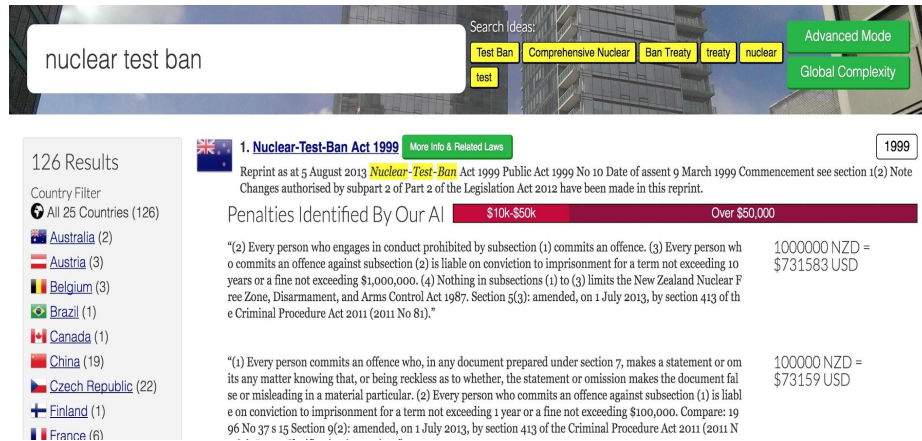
nuclear test ban

Search Ideas:

Test Ban

Comprehensive Nuclear

Ban Treaty

treaty

nuclear

test

Advanced Mode

Global Complexity

126 Results

Country Filter

All 25 Countries (126)

Australia (2)

Austria (3)

Belgium (3)

Brazil (1)

Canada (1)

China (19)

Czech Republic (22)

Finland (1)

France (6)

1. Nuclear-Test-Ban Act 1999

More Info & Related Laws

1999

Reprint as at 5 August 2013 Nuclear-Test-Ban Act 1999 Public Act 1999 No 10 Date of assent 9 March 1999 Commencement see section 1(2) Note Changes authorised by subpart 2 of Part 2 of the Legislation Act 2012 have been made in this reprint.

Penalties Identified By Our AI

$10k-$50k

Over $50,000

"(2) Every person who engages in conduct prohibited by subsection (1) commits an offence. (3) Every person who commits an offence against subsection (2) is liable on conviction to imprisonment for a term not exceeding 10 years or a fine not exceeding $1,000,000. (4) Nothing in subsections (1) to (3) limits the New Zealand Nuclear Free Zone, Disarmament, and Arms Control Act 1987. Section 5(3): amended, on 1 July 2013, by section 413 of the Criminal Procedure Act 2011 (2011 No 81)."

1000000 NZD = $731583 USD

"(1) Every person commits an offence who, in any document prepared under section 7, makes a statement or omits any matter knowing that, or being reckless as to whether, the statement or omission makes the document false or misleading in a material particular. (2) Every person who commits an offence against subsection (1) is liable on conviction to imprisonment for a term not exceeding 1 year or a fine not exceeding $100,000. Compare: 1996 No 37 s 15 Section 9(2): amended, on 1 July 2013, by section 413 of the Criminal Procedure Act 2011 (2011 N

100000 NZD = $73159 USD